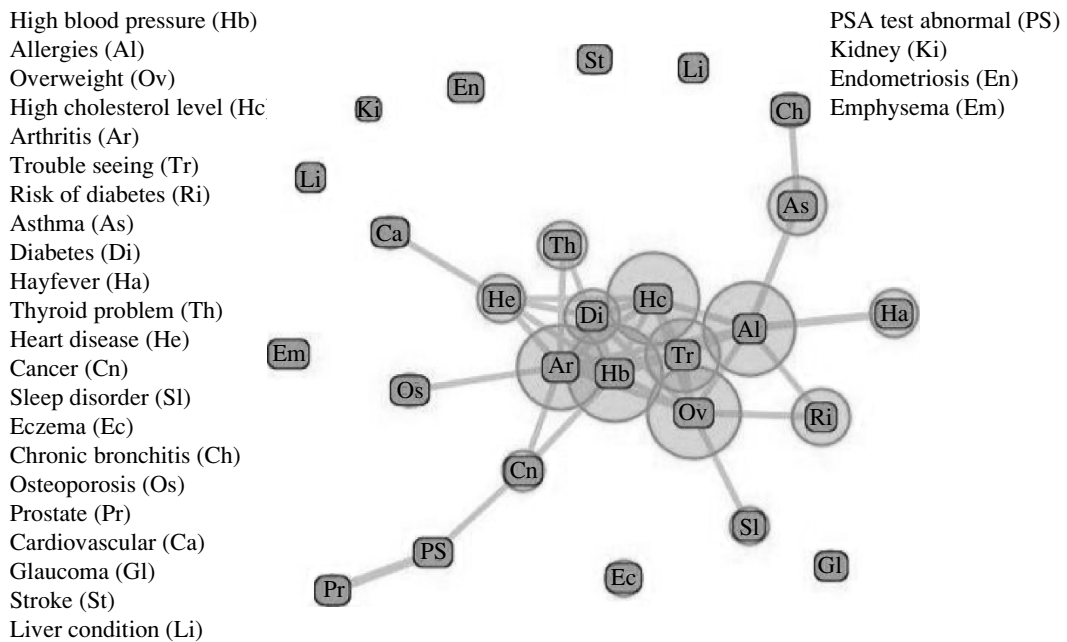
High blood pressure (Hb)
Allergies (Al)
Overweight (Ov)
High cholesterol level (Hc)
Arthritis (Ar)
Trouble seeing (Tr)
Risk of diabetes (Ri)
Asthma (As)
Diabetes (Di)
Hayfever (Ha)
Thyroid problem (Th)
Heart disease (He)
Cancer (Cn)
Sleep disorder (Sl)
Eczema (Ec)
Chronic bronchitis (Ch)
Osteoporosis (Os)
Prostate (Pr)
Cardiovascular (Ca)
Glaucoma (Gl)
Stroke (St)
Liver condition (Li)

PSA test abnormal (PS)
Kidney (Ki)
Endometriosis (En)
Emphysema (Em)

St
Li
En
Ki
Ch
Li
As
Ca
Th
He
Hc
Di
Al
Ha
Em
Ar
Tr
Hb
Os
Ov
Ri
Cn
Sl
PS
Ec
Gl
Pr